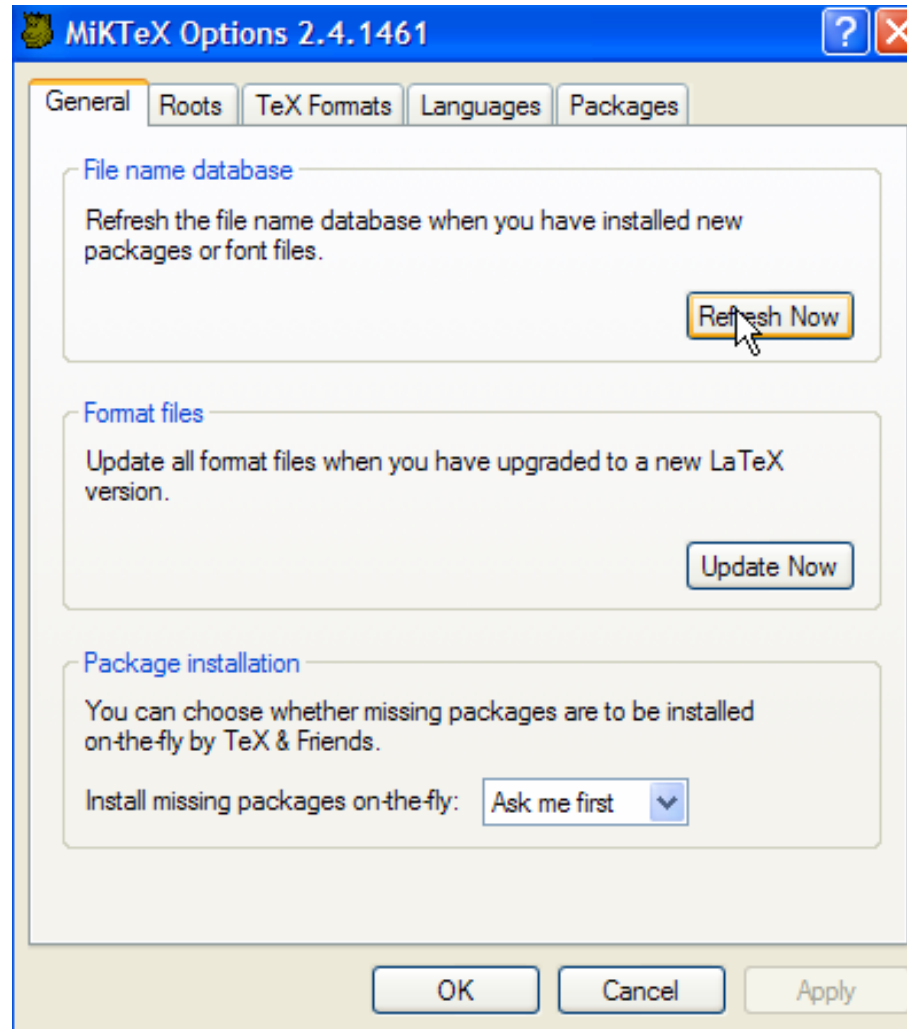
MiKTeX Options 2.4.1461

?

General | Roots | TeX Formats | Languages | Packages

File name database

Refresh the file name database when you have installed new packages or font files.

Refresh Now

Format files

Update all format files when you have upgraded to a new LaTeX version.

Update Now

Package installation

You can choose whether missing packages are to be installed on-the-fly by TeX & Friends.

Install missing packages on-the-fly: Ask me first

OK Cancel Apply